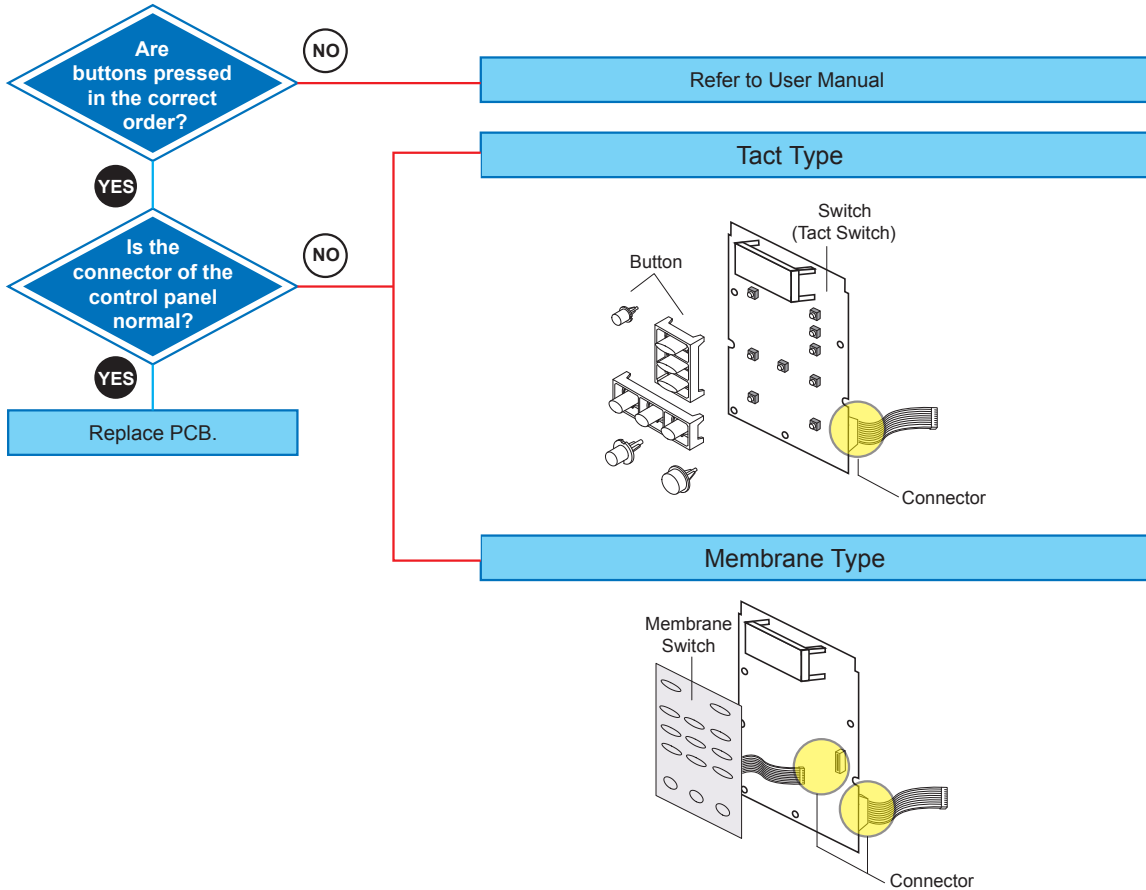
Are buttons pressed in the correct order?

NO

Refer to User Manual

YES

Tact Type

Is the connector of the control panel normal?

NO

YES

Replace PCB.

Switch
(Tact Switch)

Button

Connector

Membrane Type

Membrane Switch

Connector